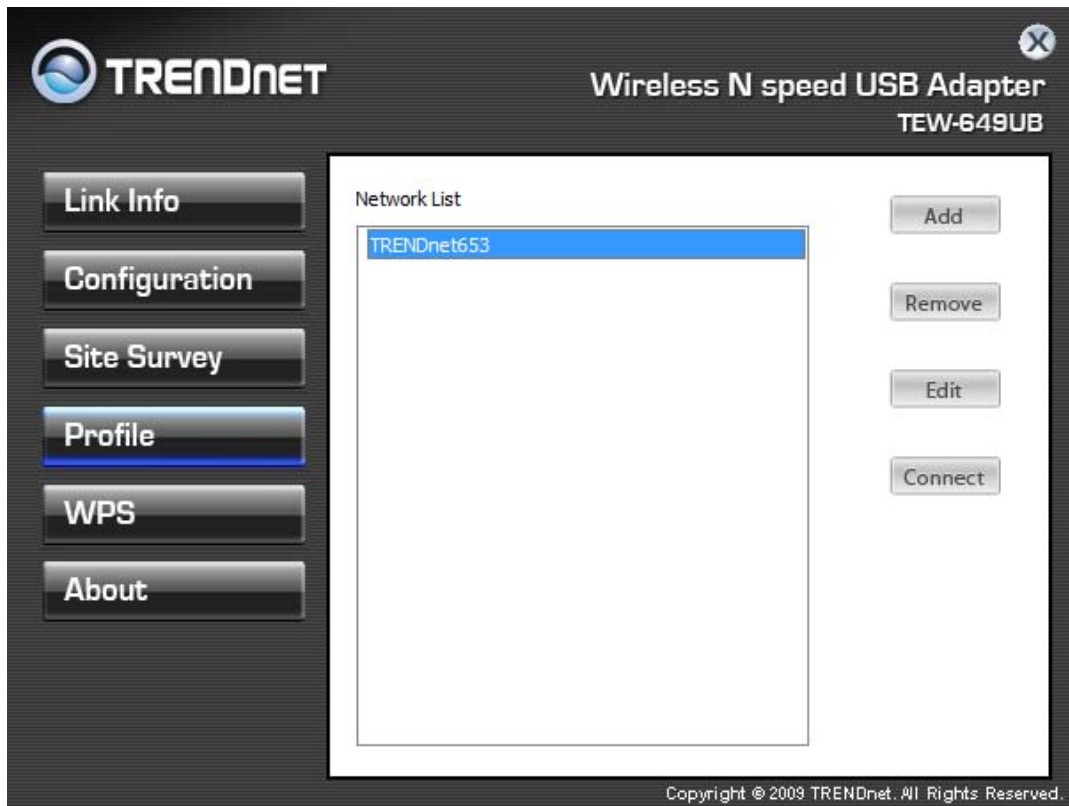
TRENDnET

Wireless N speed USB Adapter
TEW-649UB

Link Info
Configuration
Site Survey
Profile
WPS
About

Network List
TRENDnet653

Add
Remove
Edit
Connect

Copyright © 2009 TRENDnet. All Rights Reserved.